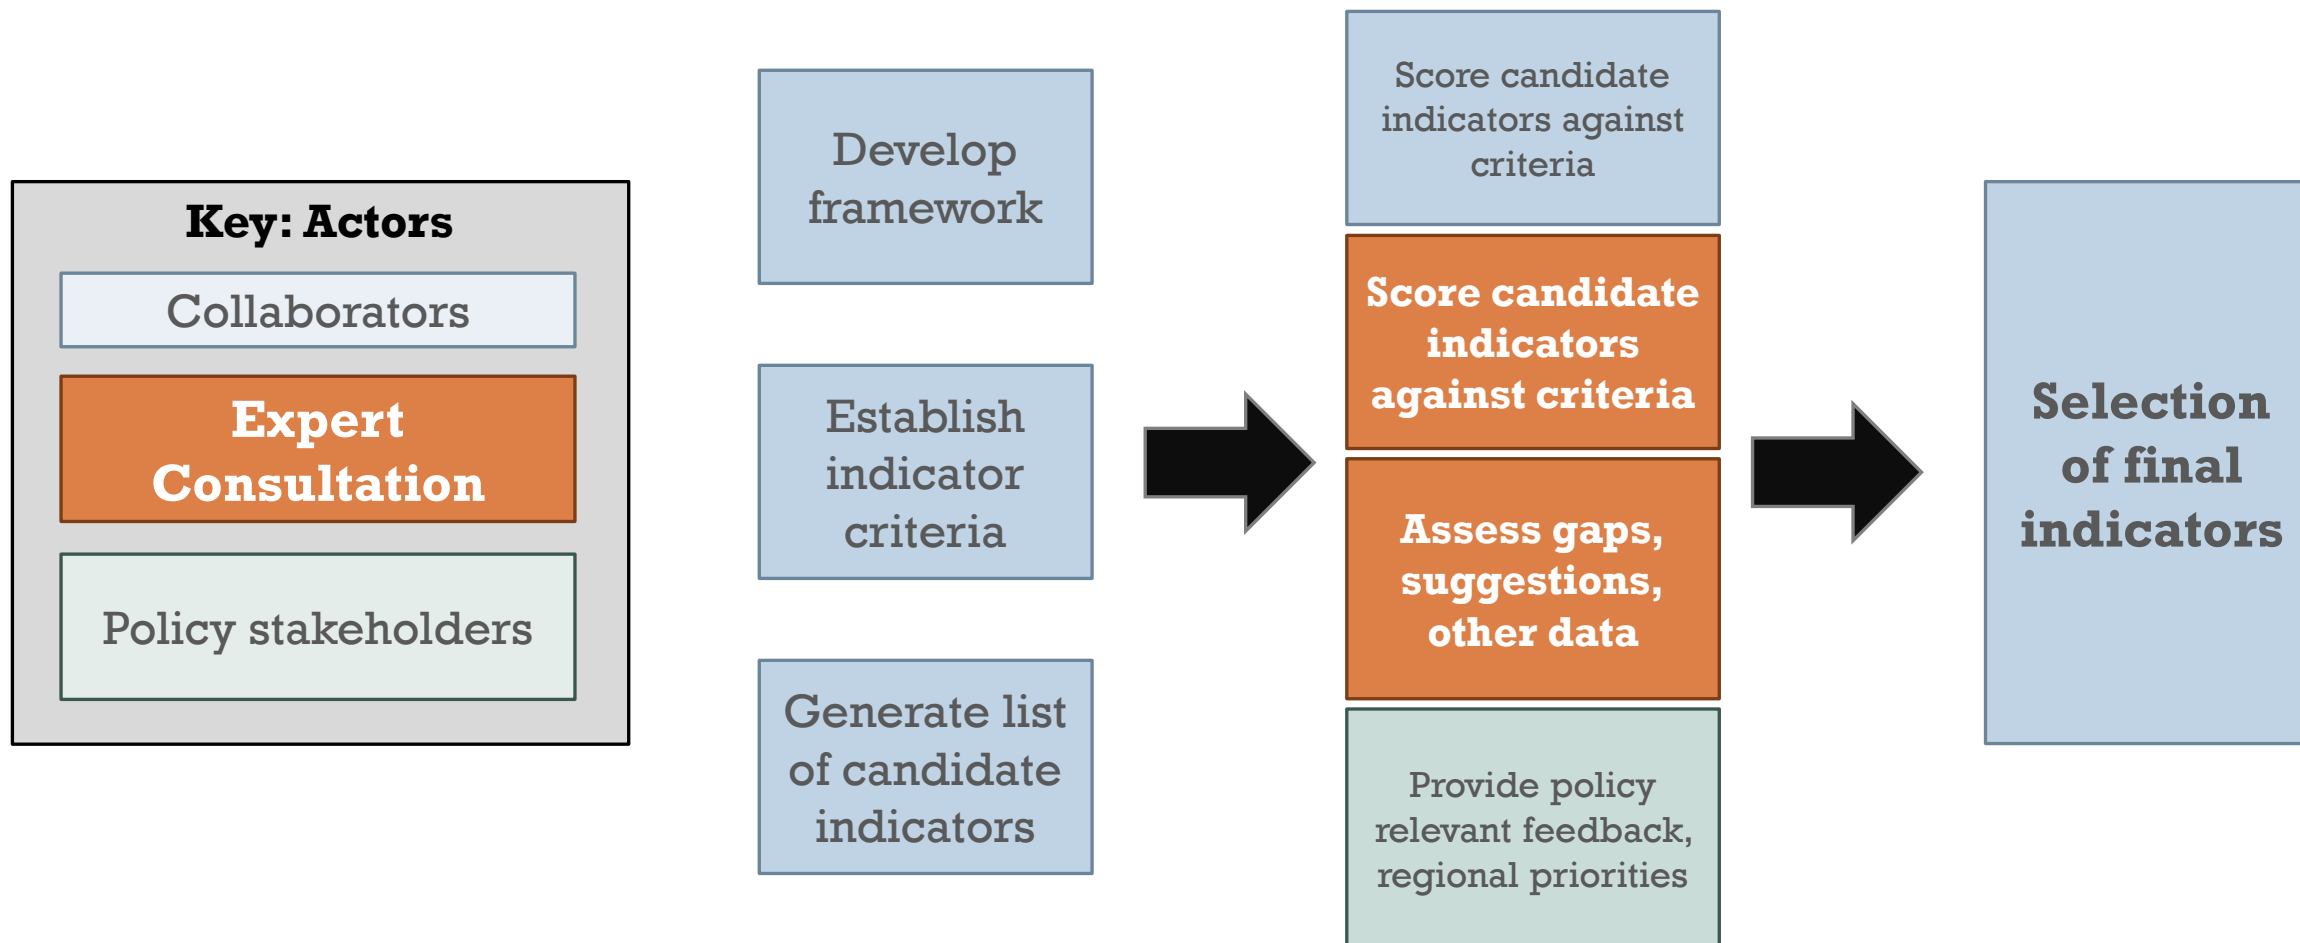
Key: Actors

Collaborators

Expert Consultation

Policy stakeholders

Develop framework

Establish indicator criteria

Generate list of candidate indicators

Score candidate indicators against criteria

Score candidate indicators against criteria

Assess gaps, suggestions, other data

Provide policy relevant feedback, regional priorities

Selection of final indicators